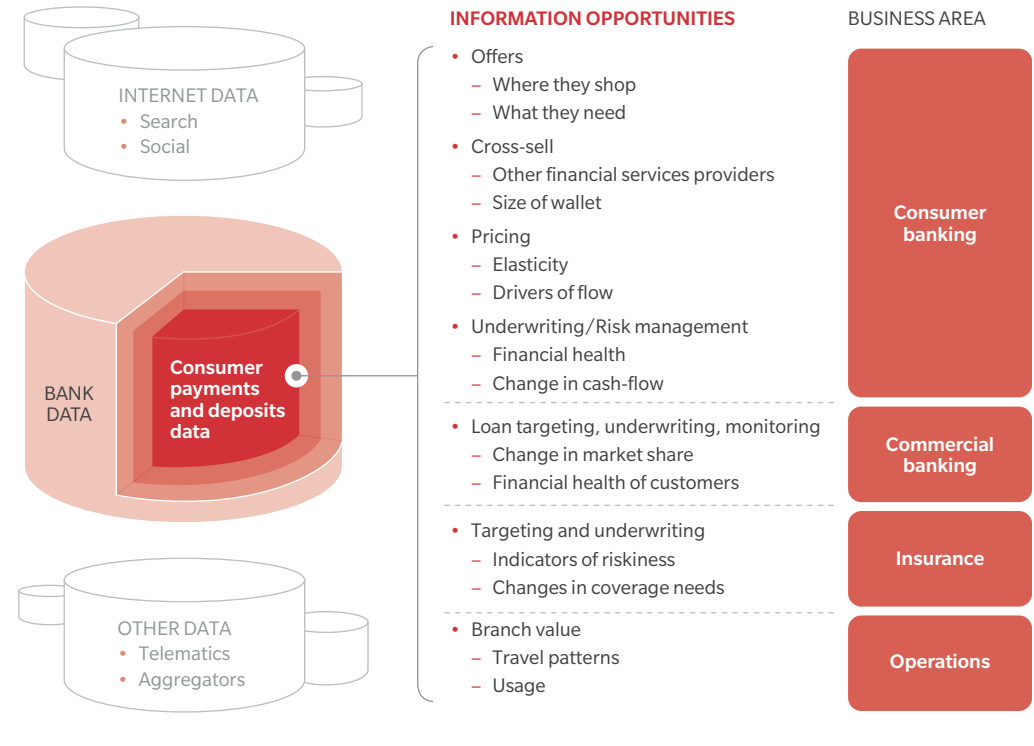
INTERNET DATA
• Search
• Social

BANK DATA

Consumer payments and deposits data

OTHER DATA
• Telematics
• Aggregators

INFORMATION OPPORTUNITIES

• Offers
– Where they shop
– What they need
• Cross-sell
– Other financial services providers
– Size of wallet
• Pricing
– Elasticity
– Drivers of flow
• Underwriting/Risk management
– Financial health
– Change in cash-flow

• Loan targeting, underwriting, monitoring
– Change in market share
– Financial health of customers

• Targeting and underwriting
– Indicators of riskiness
– Changes in coverage needs

• Branch value
– Travel patterns
– Usage

BUSINESS AREA

Consumer banking

Commercial banking

Insurance

Operations